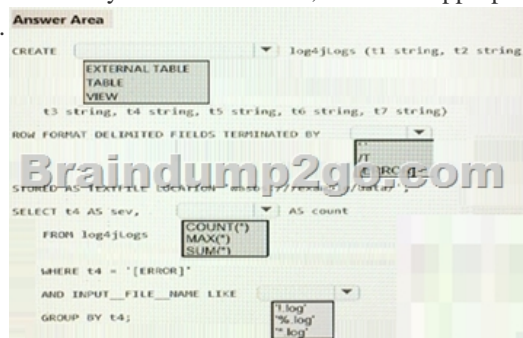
Answer Area

CREATE [ ▼ ] log4jLogs (t1 string, t2 string

EXTERNAL TABLE
TABLE
VIEW

t3 string, t4 string, t5 string, t6 string, t7 string)

ROW FORMAT DELIMITED FIELDS TERMINATED BY [ ▼ ]

' '
'/T
'[ERROR]'

Braindump2go.com

STORED AS TEXTFILE LOCATION 'wasb:///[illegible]/data/';

SELECT t4 AS sev, [ ▼ ] AS count

COUNT(*)
MAX(*)
SUM(*)

FROM log4jLogs

WHERE t4 = '[ERROR]'

AND INPUT__FILE__NAME LIKE [ ▼ ]

'!.log'
'%.log'
'*.log'

GROUP BY t4;